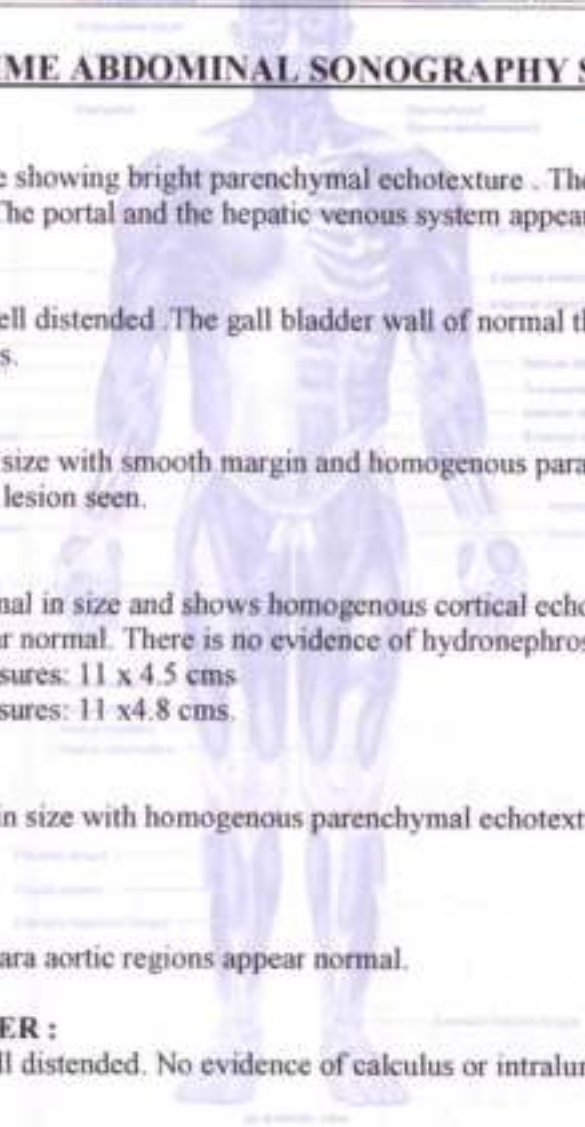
ME ABDOMINAL SONOGRAPHY S

e showing bright parenchymal echotexture . Th The portal and the hepatic venous system appea

ell distended .The gall bladder wall of normal t s.

size with smooth margin and homogenous para lesion seen.

nal in size and shows homogenous cortical ech r normal. There is no evidence of hydronephro sures: 11 x 4.5 cms sures: 11 x4.8 cms.

in size with homogenous parenchymal echotext

ara aortic regions appear normal.

ER :
ll distended. No evidence of calculus or intralu